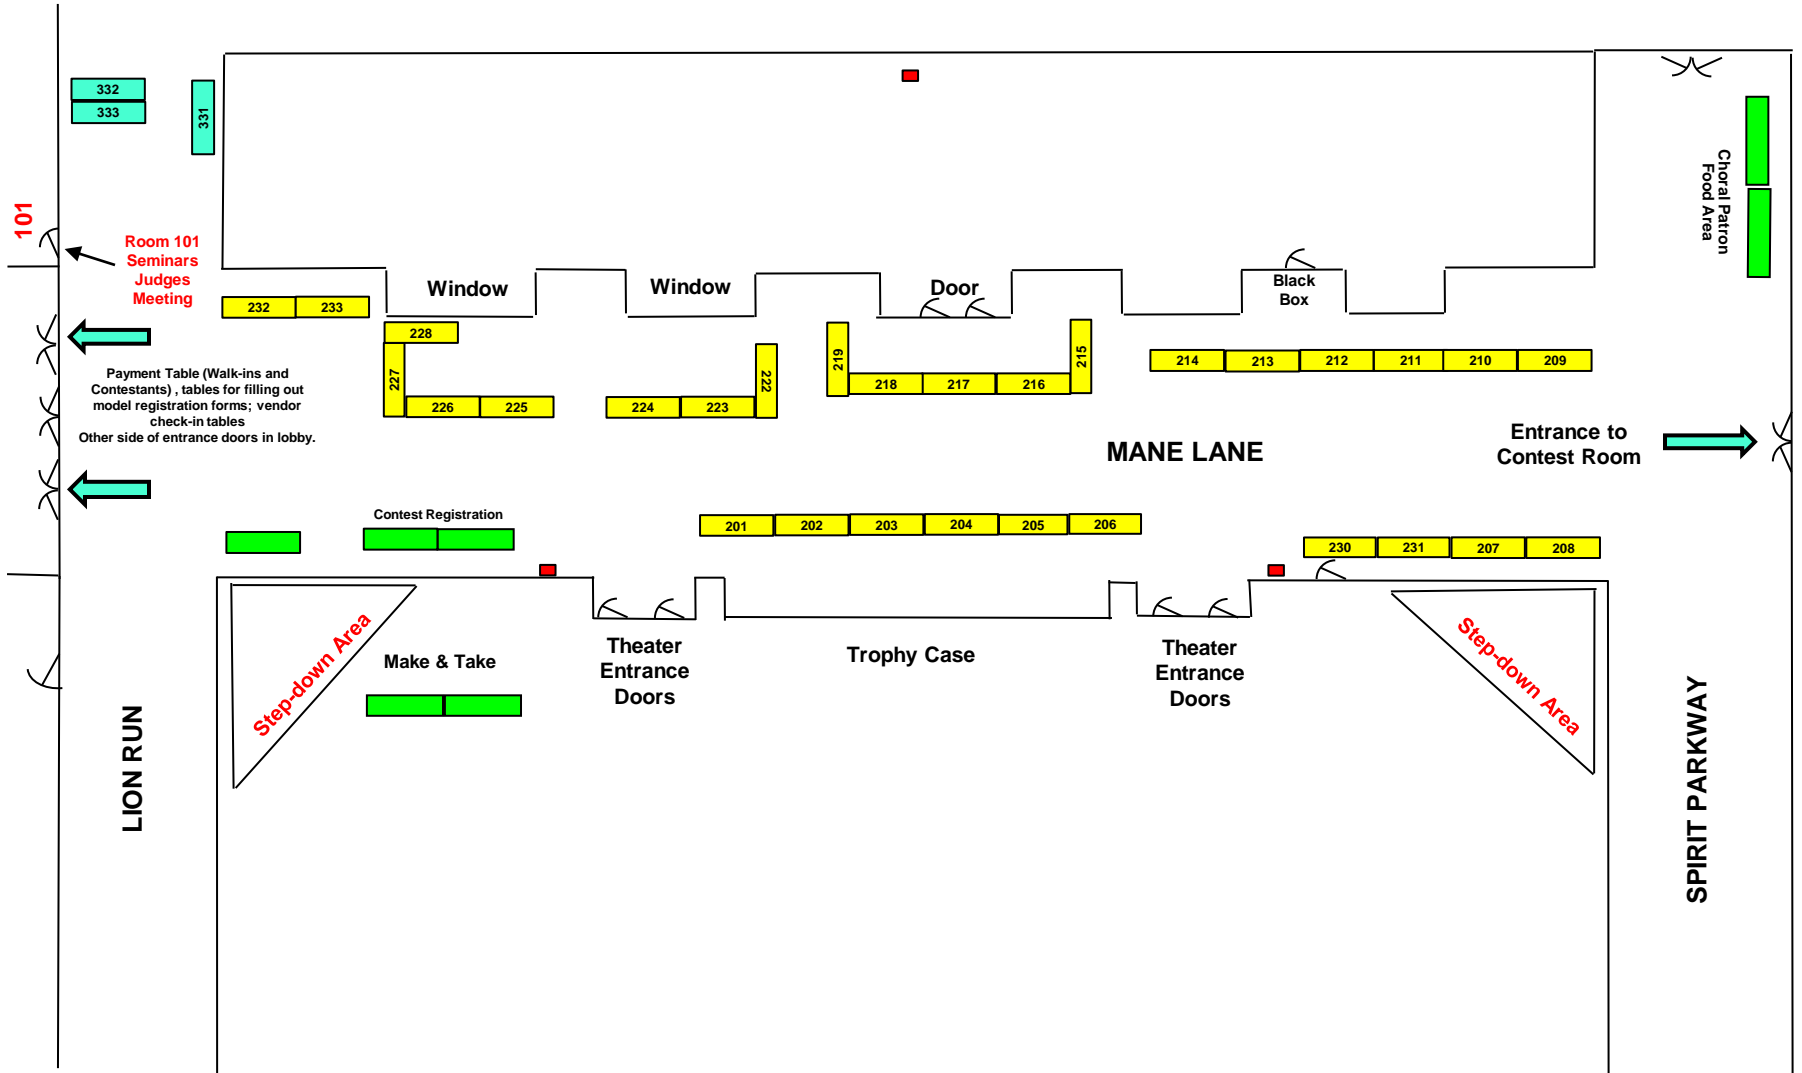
332
333
331
101
Room 101
Seminars
Judges
Meeting
232 233
Window
Window
Door
Black Box
Choral Patron Food Area
228
227
226 225
224 223
222
219
218 217 216
215
214 213 212 211 210 209
Payment Table (Walk-ins and Contestants) , tables for filling out model registration forms; vendor check-in tables
Other side of entrance doors in lobby.
MANE LANE
Entrance to Contest Room
Contest Registration
201 202 203 204 205 206
230 231 207 208
Step-down Area
Make & Take
Theater Entrance Doors
Trophy Case
Theater Entrance Doors
Step-down Area
LION RUN
SPIRIT PARKWAY